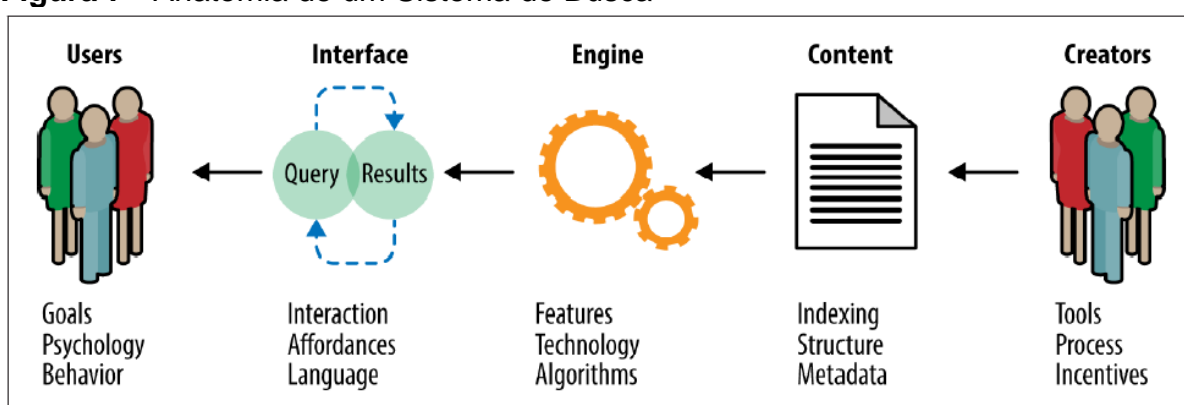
Figura 1 – Anatomia de um Sistema de Busca

Users

Interface

Engine

Content

Creators

Query

Results

Goals
Psychology
Behavior

Interaction
Affordances
Language

Features
Technology
Algorithms

Indexing
Structure
Metadata

Tools
Process
Incentives